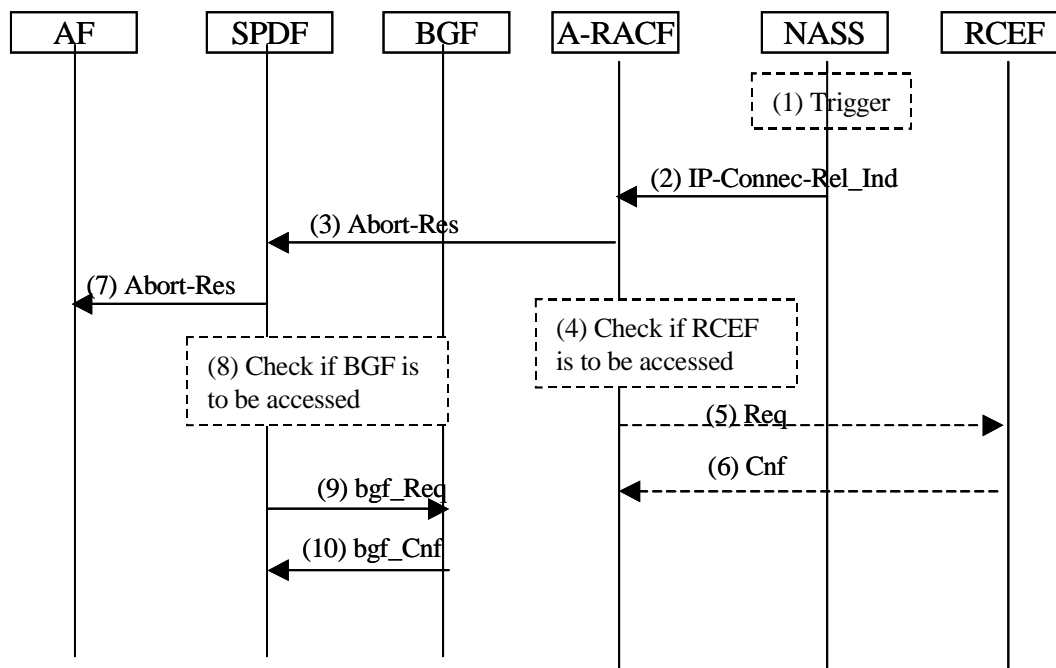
AF

SPDF

BGF

A-RACF

NASS

RCEF

(1) Trigger

(2) IP-Connec-Rel_Ind

(3) Abort-Res

(7) Abort-Res

(4) Check if RCEF is to be accessed

(8) Check if BGF is to be accessed

(5) Req

(6) Cnf

(9) bgf_Req

(10) bgf_Cnf